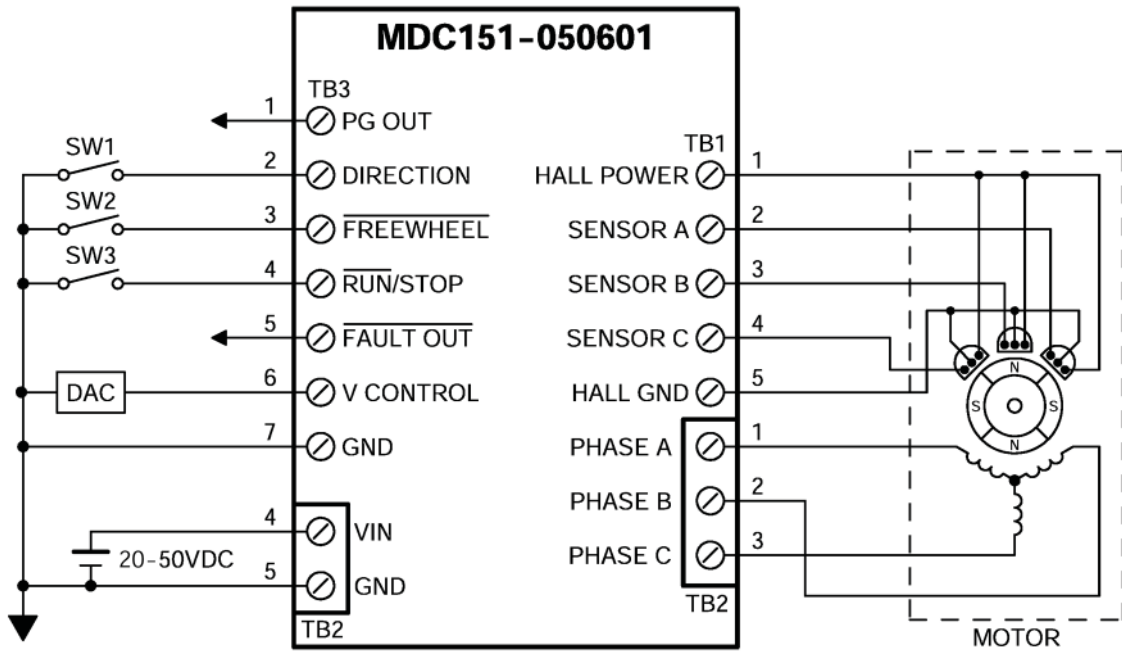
MDC151-050601

TB3

1 PG OUT

SW1

2 DIRECTION

SW2

3 $\overline{\text{FREEWHEEL}}$

SW3

4 $\overline{\text{RUN}}$/STOP

5 $\overline{\text{FAULT OUT}}$

DAC

6 V CONTROL

7 GND

4 VIN

20-50VDC

5 GND

TB2

TB1

HALL POWER 1

SENSOR A 2

SENSOR B 3

SENSOR C 4

HALL GND 5

PHASE A 1

PHASE B 2

PHASE C 3

TB2

N

S

S

N

MOTOR